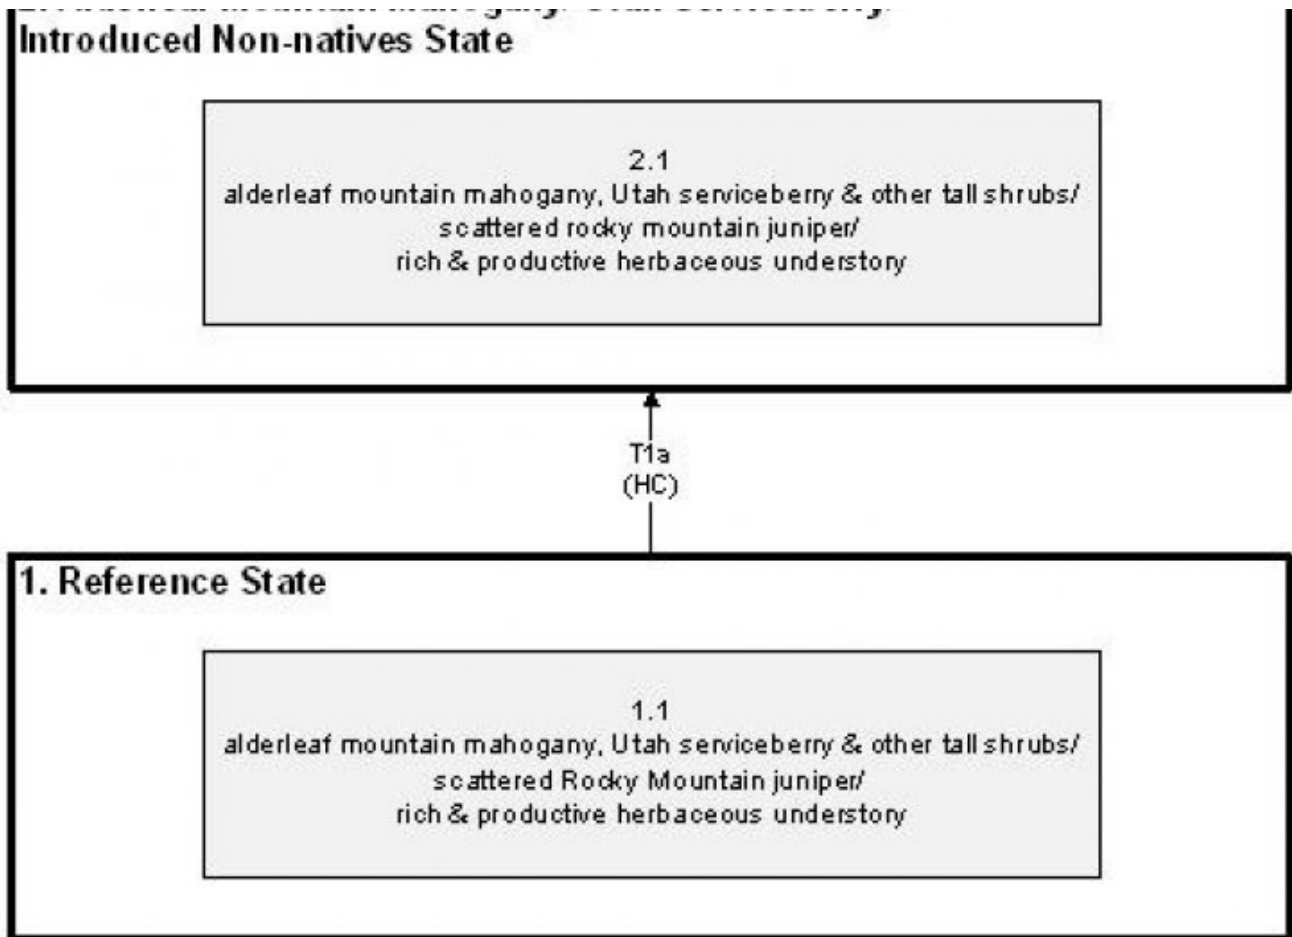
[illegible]
Introduced Non-natives State

2.1
alderleaf mountain mahogany, Utah serviceberry & other tall shrubs/
scattered rocky mountain juniper/
rich & productive herbaceous understory

T1a
(HC)

1. Reference State

1.1
alderleaf mountain mahogany, Utah serviceberry & other tall shrubs/
scattered Rocky Mountain juniper/
rich & productive herbaceous understory